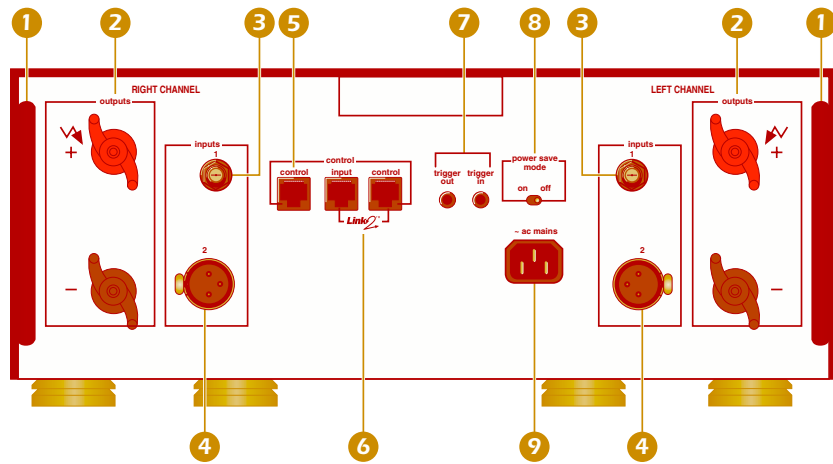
1
2
3
5
7
8
3
2
1

RIGHT CHANNEL

outputs

+

–

inputs

1

2

control

control

input

control

Link 2

trigger out

trigger in

power save mode

on

off

~ ac mains

LEFT CHANNEL

outputs

inputs

1

2

+

–

4
6
9
4